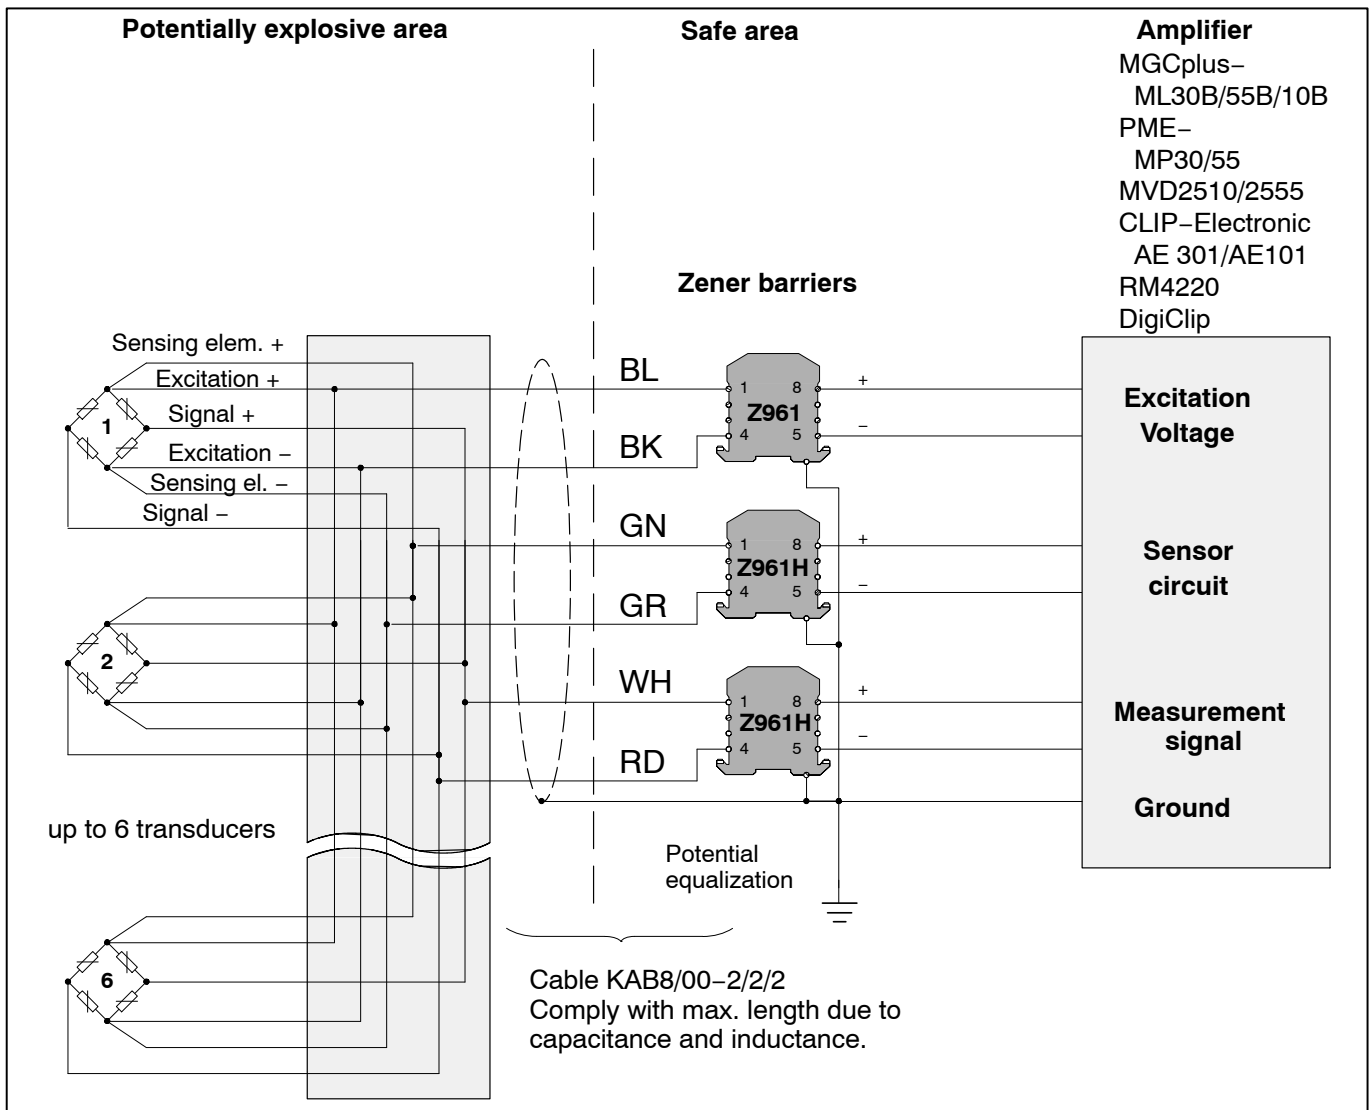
Potentially explosive area

Safe area

Amplifier
MGCplus−
ML30B/55B/10B
PME−
MP30/55
MVD2510/2555
CLIP−Electronic
AE 301/AE101
RM4220
DigiClip

Zener barriers

Sensing elem. +
Excitation +
Signal +
Excitation −
Sensing el. −
Signal −

1

BL
1 8
Z961
4 5
BK
+
−

Excitation
Voltage

GN
1 8
Z961H
4 5
GR
+
−

Sensor
circuit

2

WH
1 8
Z961H
4 5
RD
+
−

Measurement
signal

Ground

up to 6 transducers

Potential
equalization

6

Cable KAB8/00−2/2/2
Comply with max. length due to capacitance and inductance.